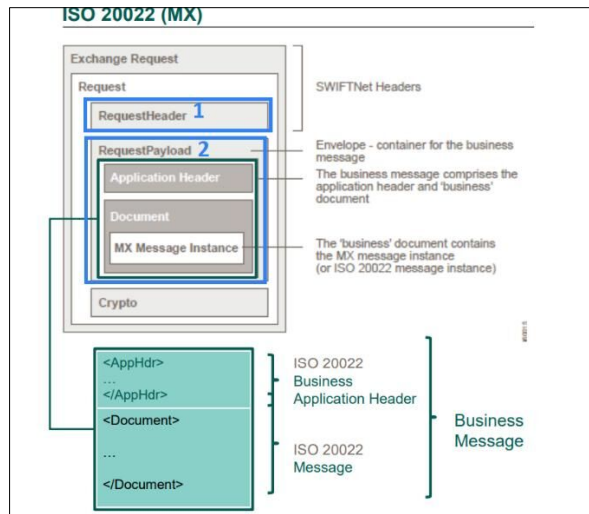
ISO 20022 (MX)

Exchange Request

Request

RequestHeader 1

RequestPayload 2

Application Header

Document

MX Message Instance

Crypto

SWIFTNet Headers

Envelope - container for the business message

The business message comprises the application header and 'business' document

The 'business' document contains the MX message instance (or ISO 20022 message instance)

<AppHdr>
...
</AppHdr>

<Document>

...

</Document>

ISO 20022 Business Application Header

ISO 20022 Message

Business Message